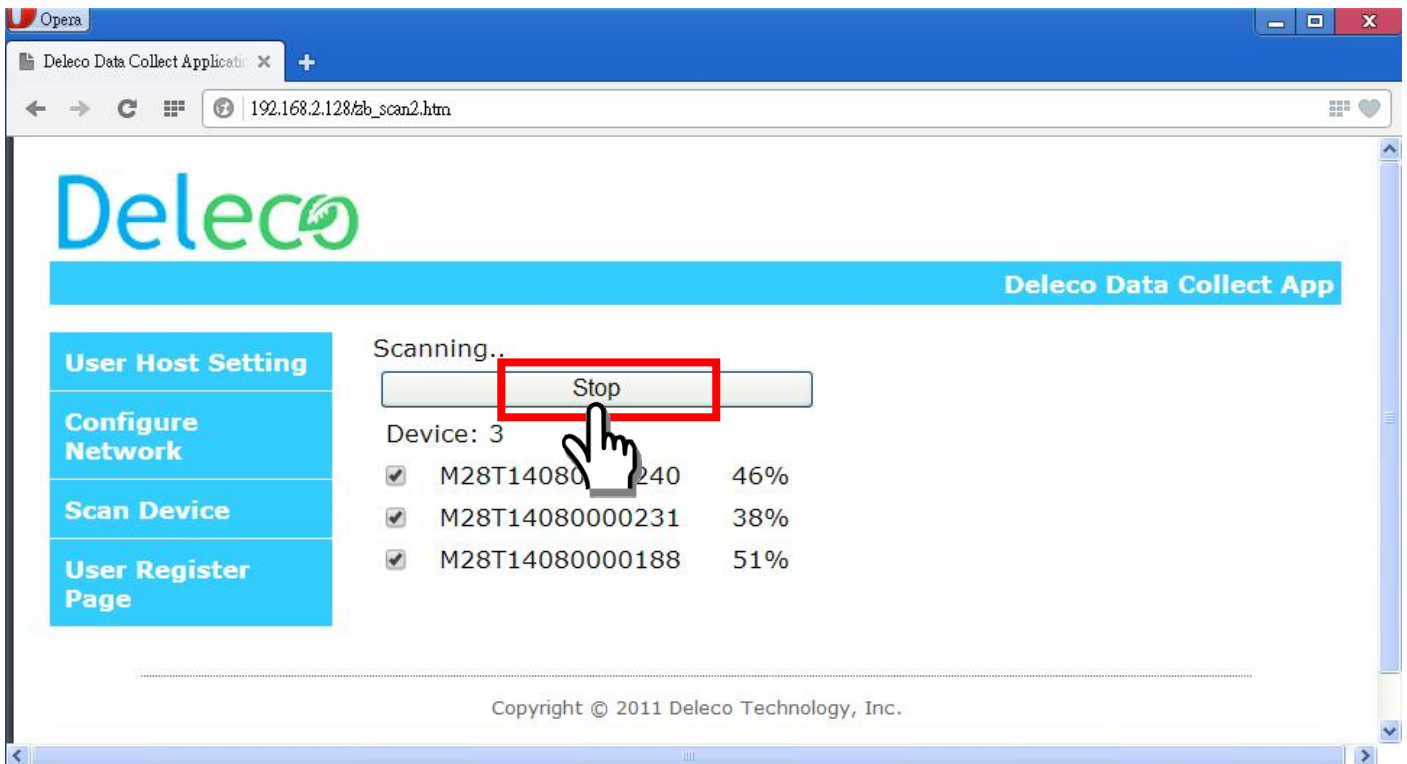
Opera

Deleco Data Collect Applicati ×

192.168.2.128/zb_scan2.htm

Deleco

Deleco Data Collect App

User Host Setting

Configure Network

Scan Device

User Register Page

Scanning..

Stop

Device: 3

M28T14080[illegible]240 46%

M28T14080000231 38%

M28T14080000188 51%

Copyright © 2011 Deleco Technology, Inc.